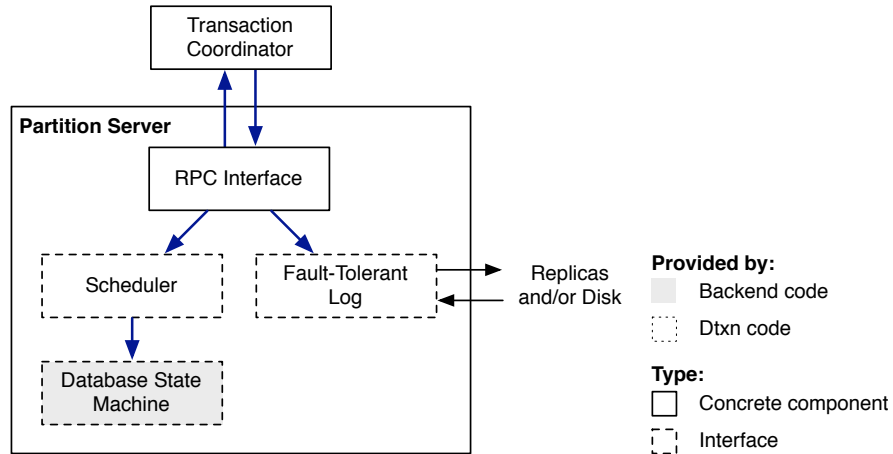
Transaction Coordinator

Partition Server

RPC Interface

Scheduler

Fault-Tolerant Log

Database State Machine

Replicas and/or Disk

Provided by:
Backend code
Dtxn code

Type:
Concrete component
Interface